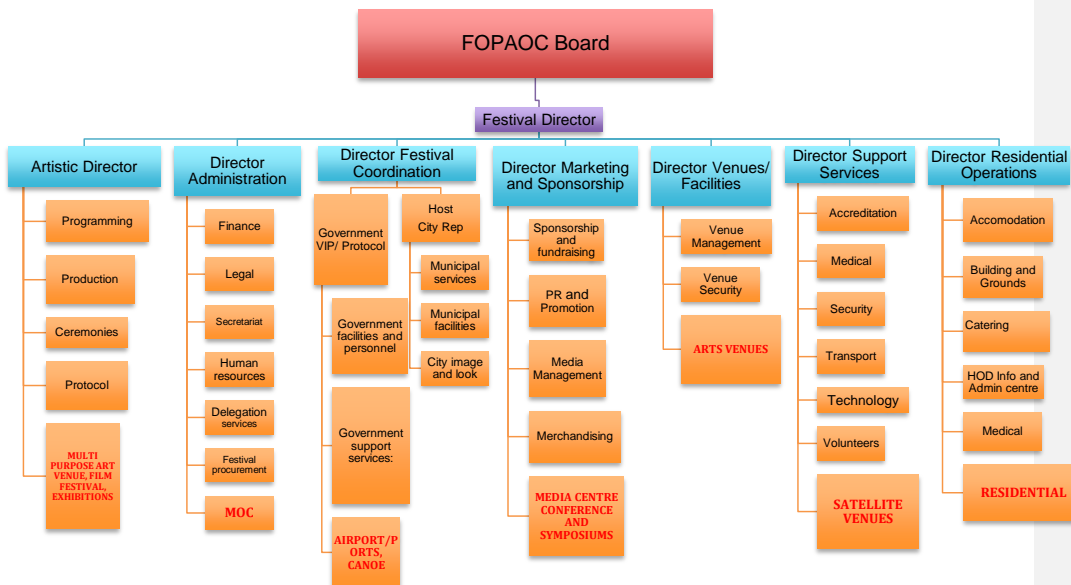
FOPAOC Board

Festival Director

Artistic Director

Programming

Production

Ceremonies

Protocol

MULTI PURPOSE ART VENUE, FILM FESTIVAL, EXHIBITIONS

Director Administration

Finance

Legal

Secretariat

Human resources

Delegation services

Festival procurement

MOC

Director Festival Coordination

Government VIP/ Protocol

Host City Rep

Municipal services

Municipal facilities

City image and look

Government facilities and personnel

Government support services:

AIRPORT/P ORTS, CANOE

Director Marketing and Sponsorship

Sponsorship and fundraising

PR and Promotion

Media Management

Merchandising

MEDIA CENTRE CONFERENCE AND SYMPOSIUMS

Director Venues/ Facilities

Venue Management

Venue Security

ARTS VENUES

Director Support Services

Accreditation

Medical

Security

Transport

Technology

Volunteers

SATELLITE VENUES

Director Residential Operations

Accomodation

Building and Grounds

Catering

HOD Info and Admin centre

Medical

RESIDENTIAL